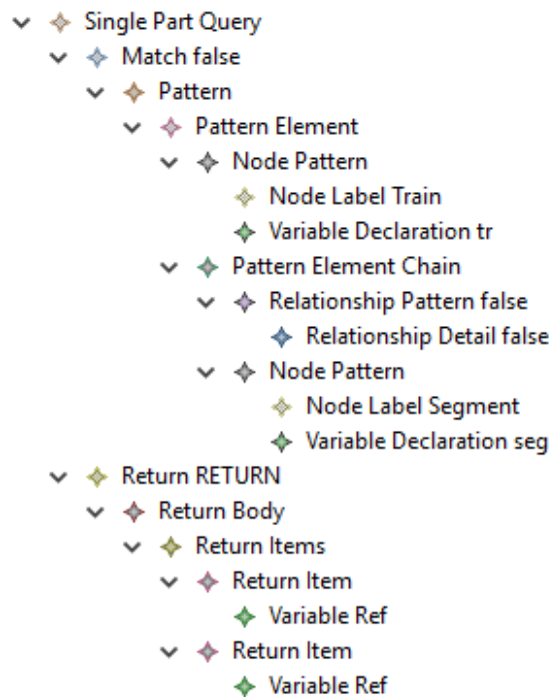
Single Part Query
Match false
Pattern
Pattern Element
Node Pattern
Node Label Train
Variable Declaration tr
Pattern Element Chain
Relationship Pattern false
Relationship Detail false
Node Pattern
Node Label Segment
Variable Declaration seg
Return RETURN
Return Body
Return Items
Return Item
Variable Ref
Return Item
Variable Ref